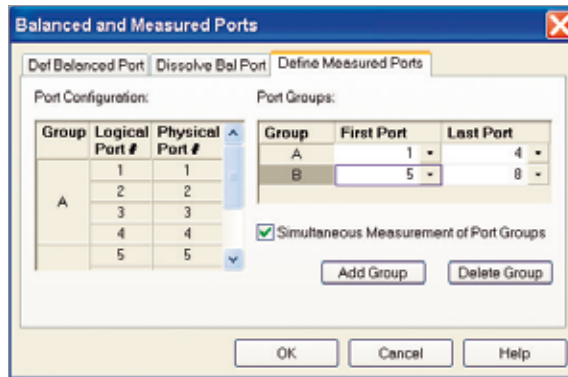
Balanced and Measured Ports

Def Balanced Port | Dissolve Bal Port | Define Measured Ports

Port Configuration:

| Group | Logical Port # | Physical Port # |
|---|---|---|
| A | 1 | 1 |
| | 2 | 2 |
| | 3 | 3 |
| | 4 | 4 |
| | 5 | 5 |

Port Groups:

| Group | First Port | Last Port |
|---|---|---|
| A | 1 | 4 |
| B | 5 | 8 |

Simultaneous Measurement of Port Groups

Add Group

Delete Group

OK

Cancel

Help